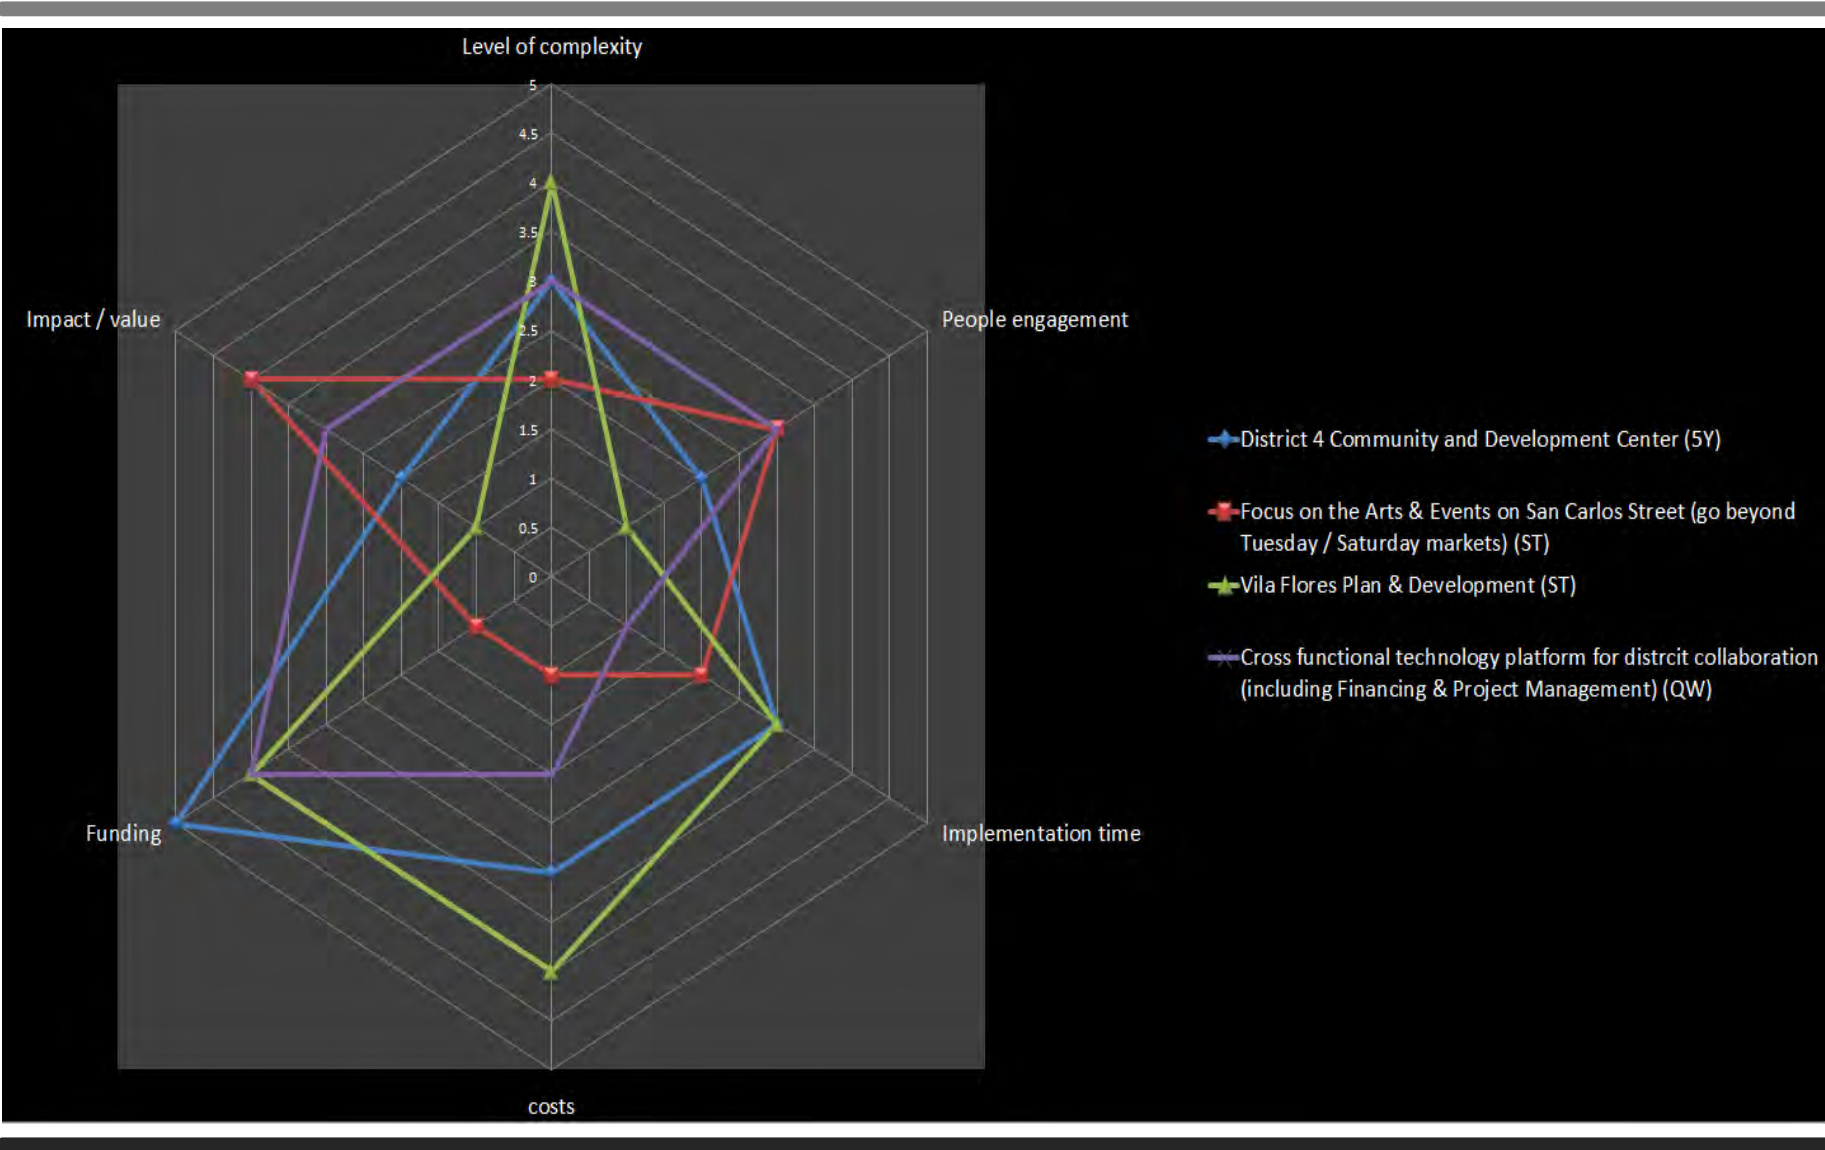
Level of complexity

5
4.5
4
3.5
3
2.5
2
1.5
1
0.5
0

People engagement

Implementation time

costs

Funding

Impact / value

District 4 Community and Development Center (5Y)

Focus on the Arts & Events on San Carlos Street (go beyond Tuesday / Saturday markets) (ST)

Vila Flores Plan & Development (ST)

Cross functional technology platform for distrcit collaboration (including Financing & Project Management) (QW)